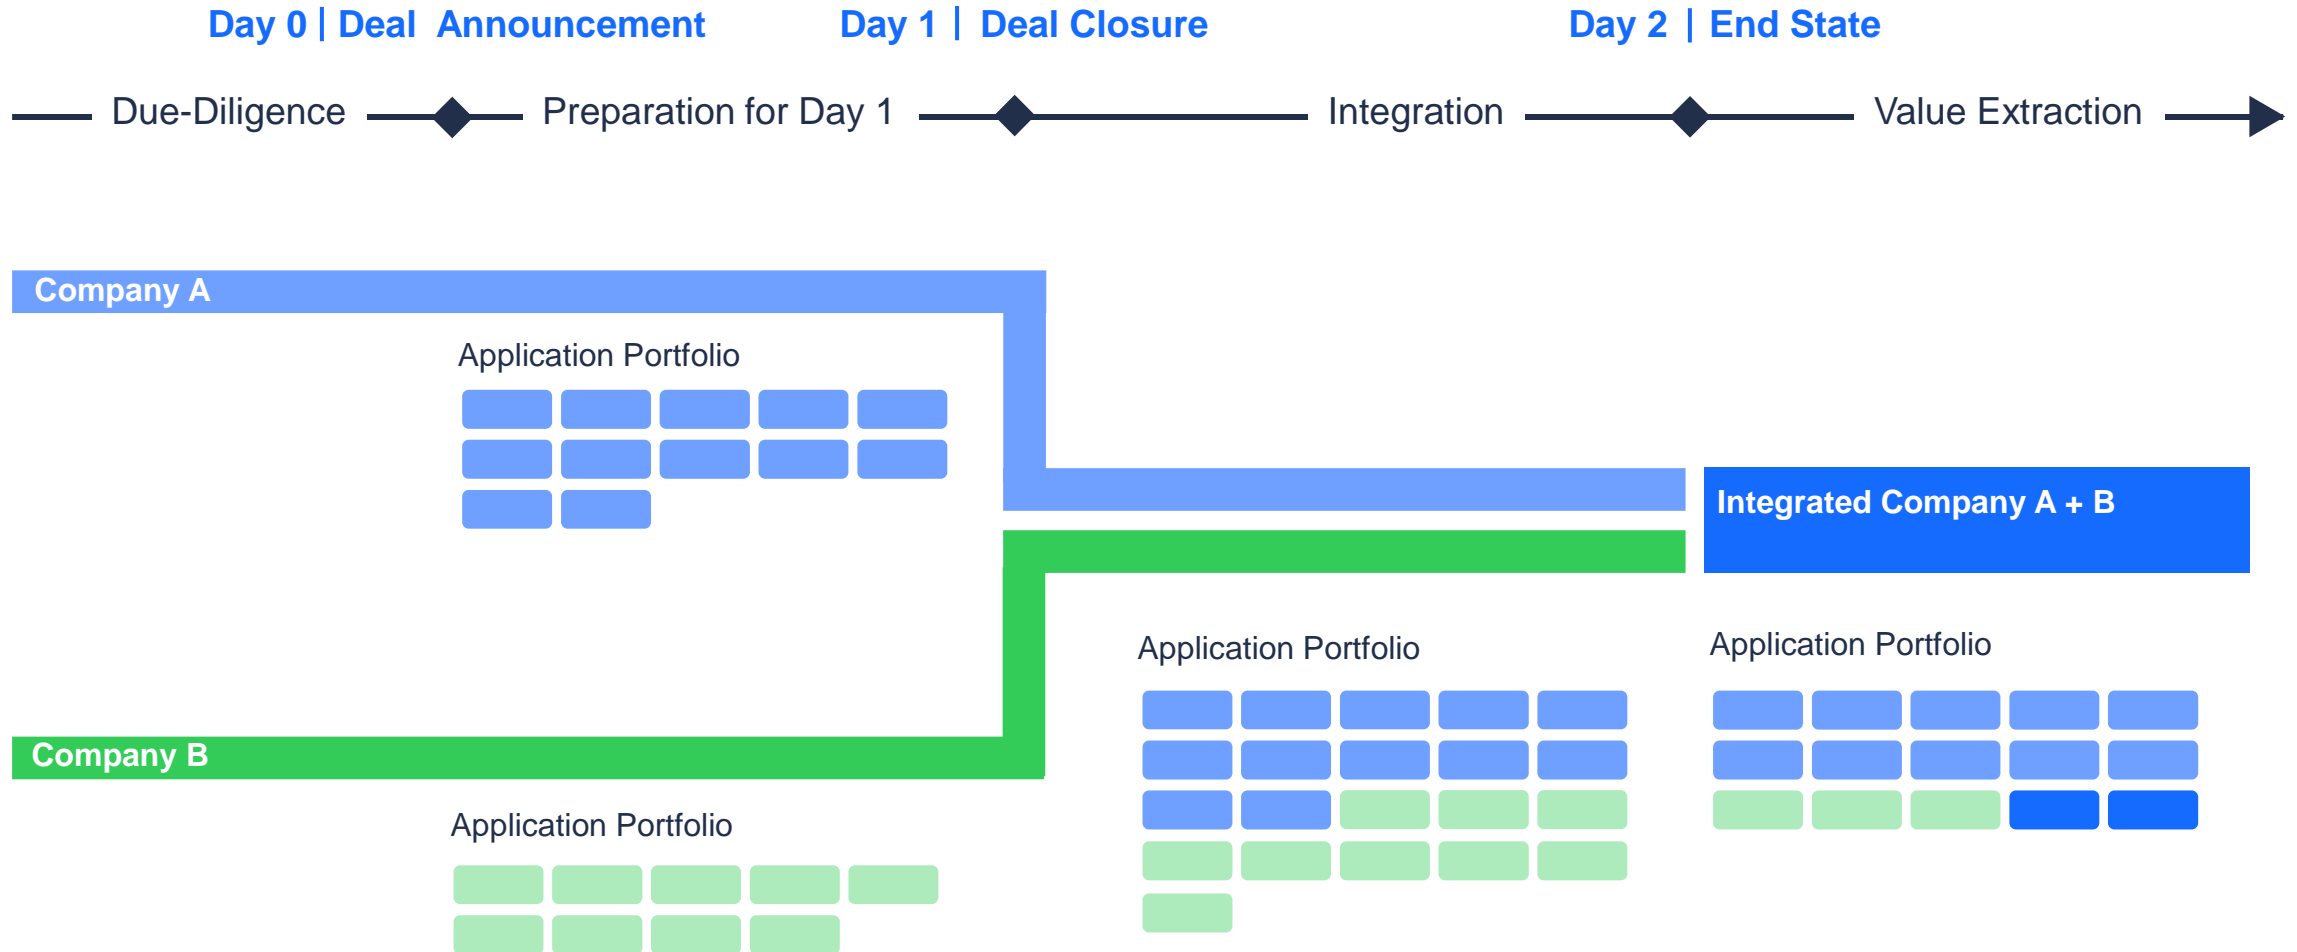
Day 0 | Deal Announcement

Day 1 | Deal Closure

Day 2 | End State

Due-Diligence

Preparation for Day 1

Integration

Value Extraction

Company A

Application Portfolio

Integrated Company A + B

Application Portfolio

Application Portfolio

Company B

Application Portfolio